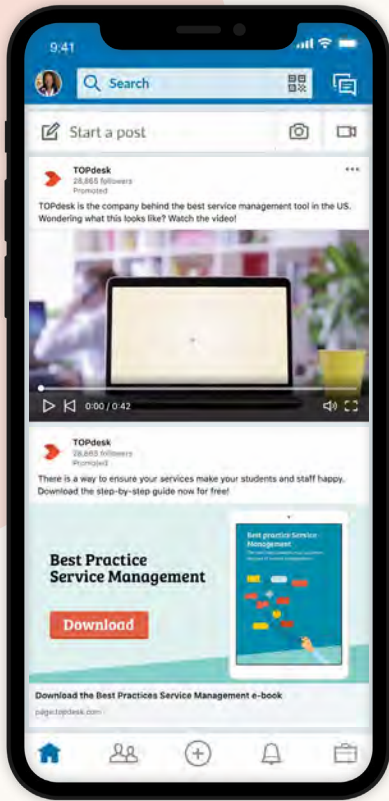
9:41

Search

Start a post

TOPdesk
28,665 followers
Promoted

TOPdesk is the company behind the best service management tool in the US. Wondering what this looks like? Watch the video!

0:00 / 0:42

TOPdesk
28,665 followers
Promoted

There is a way to ensure your services make your students and staff happy. Download the step-by-step guide now for free!

Best Practice Service Management

Download

Best practice Service Management

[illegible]

Download the Best Practices Service Management e-book
page.topdesk.com